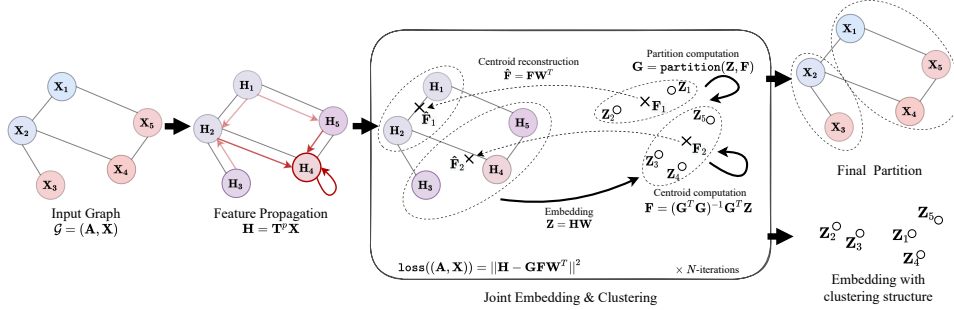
$\mathbf{X_1}$ $\mathbf{X_2}$ $\mathbf{X_5}$ $\mathbf{X_4}$ $\mathbf{X_3}$

Input Graph
$\mathcal{G} = (\mathbf{A}, \mathbf{X})$

$\mathbf{H_1}$ $\mathbf{H_2}$ $\mathbf{H_5}$ $\mathbf{H_4}$ $\mathbf{H_3}$

Feature Propagation
$\mathbf{H} = \mathbf{T}^p\mathbf{X}$

Centroid reconstruction
$\hat{\mathbf{F}} = \mathbf{F}\mathbf{W}^T$

$\mathbf{H_1}$ $\hat{\mathbf{F}}_1$ $\mathbf{H_2}$ $\mathbf{H_5}$ $\hat{\mathbf{F}}_2$ $\mathbf{H_4}$ $\mathbf{H_3}$

Partition computation
$\mathbf{G} = \texttt{partition}(\mathbf{Z}, \mathbf{F})$

$\mathbf{Z}_1$ $\mathbf{Z}_2$ $\mathbf{F}_1$ $\mathbf{Z}_5$ $\mathbf{F}_2$ $\mathbf{Z}_3$ $\mathbf{Z}_4$

Embedding
$\mathbf{Z} = \mathbf{H}\mathbf{W}$

Centroid computation
$\mathbf{F} = (\mathbf{G}^T\mathbf{G})^{-1}\mathbf{G}^T\mathbf{Z}$

$\texttt{loss}((\mathbf{A}, \mathbf{X})) = ||\mathbf{H} - \mathbf{G}\mathbf{F}\mathbf{W}^T||^2$

$\times$ $N$-iterations

Joint Embedding & Clustering

$\mathbf{X_1}$ $\mathbf{X_2}$ $\mathbf{X_5}$ $\mathbf{X_3}$ $\mathbf{X_4}$

Final Partition

$\mathbf{Z}_5$ $\mathbf{Z}_2$ $\mathbf{Z}_3$ $\mathbf{Z}_1$ $\mathbf{Z}_4$

Embedding with clustering structure